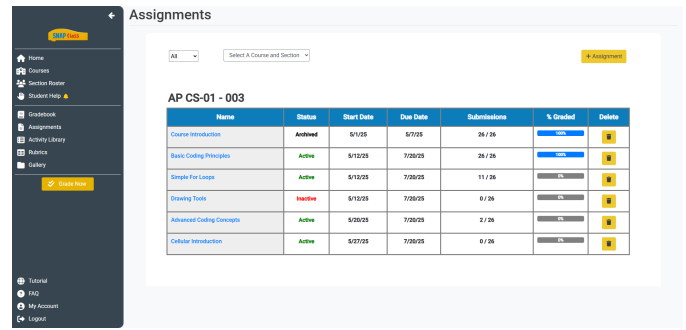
SNAP Class

Home
Courses
Section Roster
Student Help
Gradebook
Assignments
Activity Library
Rubrics
Gallery

Grade Now

Tutorial
FAQ
My Account
Logout

Assignments

All

Select A Course and Section

+ Assignment

AP CS-01 - 003

| Name | Status | Start Date | Due Date | Submissions | % Graded | Delete |
|---|---|---|---|---|---|---|
| Course Introduction | Archived | 5/1/25 | 5/7/25 | 26 / 26 | 100% | |
| Basic Coding Principles | Active | 5/12/25 | 7/20/25 | 26 / 26 | 100% | |
| Simple For Loops | Active | 5/12/25 | 7/20/25 | 11 / 26 | 0% | |
| Drawing Tools | Inactive | 5/12/25 | 7/20/25 | 0 / 26 | 0% | |
| Advanced Coding Concepts | Active | 5/20/25 | 7/20/25 | 2 / 26 | 0% | |
| Cellular Introduction | Active | 5/27/25 | 7/20/25 | 0 / 26 | 0% | |